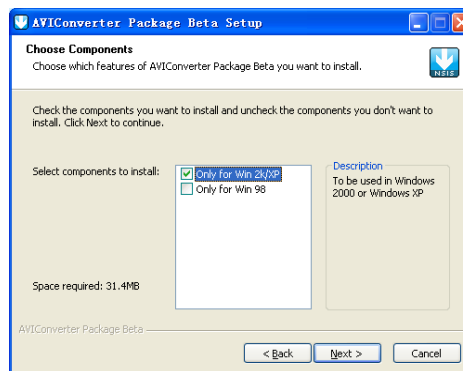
AVIConverter Package Beta Setup

Choose Components

Choose which features of AVIConverter Package Beta you want to install.

NSIS

Check the components you want to install and uncheck the components you don't want to install. Click Next to continue.

Select components to install:

Only for Win 2k/XP

Only for Win 98

Description

To be used in Windows 2000 or Windows XP

Space required: 31.4MB

AVIConverter Package Beta

< Back

Next >

Cancel